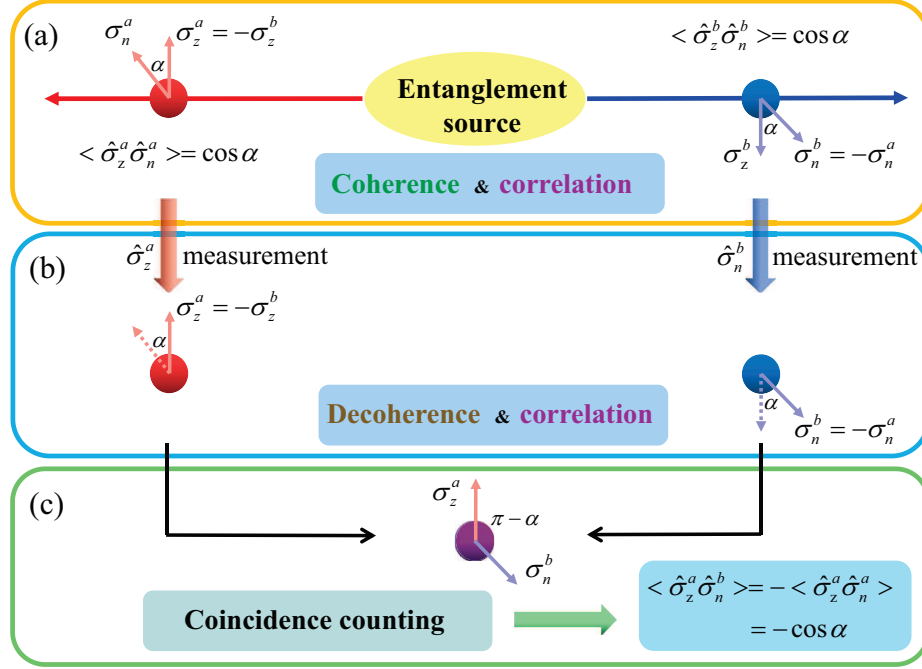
(a)

$\sigma_n^a$ $\sigma_z^a = -\sigma_z^b$

$\alpha$

$<\hat{\sigma}_z^b \hat{\sigma}_n^b>= \cos\alpha$

Entanglement source

$<\hat{\sigma}_z^a \hat{\sigma}_n^a>= \cos\alpha$

$\alpha$

$\sigma_z^b$ $\sigma_n^b = -\sigma_n^a$

Coherence & correlation

(b)

$\hat{\sigma}_z^a$ measurement

$\hat{\sigma}_n^b$ measurement

$\sigma_z^a = -\sigma_z^b$

$\alpha$

$\alpha$

Decoherence & correlation

$\sigma_n^b = -\sigma_n^a$

(c)

$\sigma_z^a$

$\pi - \alpha$

$\sigma_n^b$

Coincidence counting

$<\hat{\sigma}_z^a \hat{\sigma}_n^b>= -<\hat{\sigma}_z^a \hat{\sigma}_n^a>$
$= -\cos\alpha$